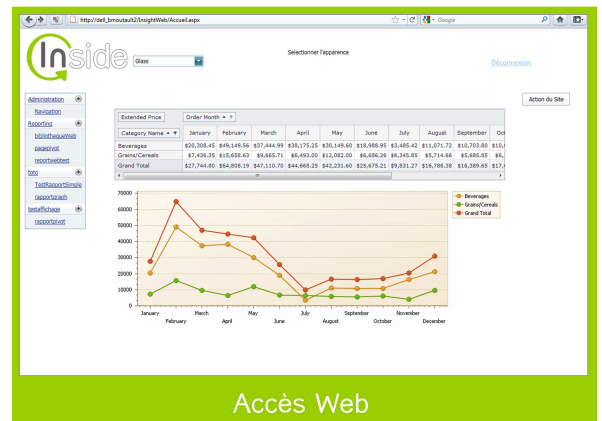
http://dell_bmoutault2/InsightWeb/Accueil.aspx

Google

Inside

Glass

Selectionner l'apparence

Déconnexion

Action du Site

Administration
Navigation
Reporting
bibliothequeWeb
pagepivot
reportwebtest
toto
TestRapportSimple
rapportgraph
testaffichage
rapportpivot

Extended Price

Order Month

| Category Name | January | February | March | April | May | June | July | August | September | Oc |
|---|---|---|---|---|---|---|---|---|---|---|
| Beverages | \$20,308.45 | \$49,149.56 | \$37,444.99 | \$38,175.25 | \$30,149.60 | \$18,988.95 | \$3,485.42 | \$11,071.72 | \$10,703.80 | \$1 |
| Grains/Cereals | \$7,436.35 | \$15,658.63 | \$9,665.71 | \$6,493.00 | \$12,082.00 | \$6,686.26 | \$6,345.85 | \$5,714.66 | \$5,685.85 | \$6, |
| Grand Total | \$27,744.80 | \$64,808.19 | \$47,110.70 | \$44,668.25 | \$42,231.60 | \$25,675.21 | \$9,831.27 | \$16,786.38 | \$16,389.65 | \$17, |

70000
60000
50000
40000
30000
20000
10000
0

January
February
March
April
May
June
July
August
September
October
November
December

Beverages
Grains/Cereals
Grand Total

Accès Web